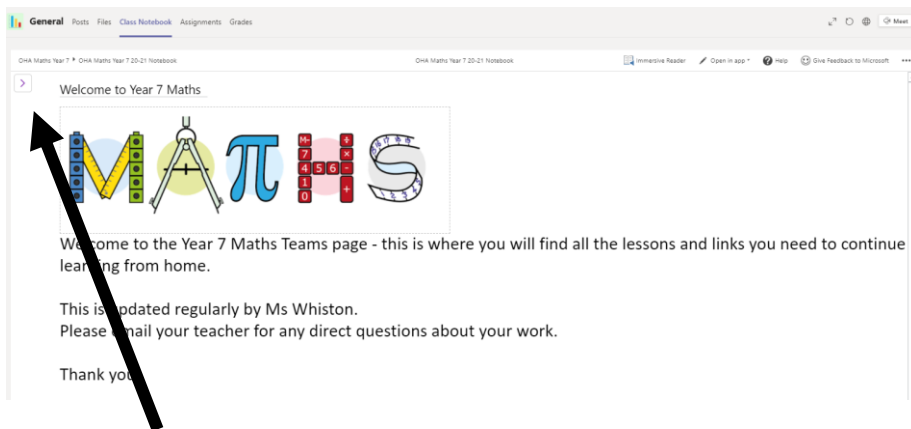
General Posts Files Class Notebook Assignments Grades

Meet

OHA Maths Year 7 ▸ OHA Maths Year 7 20-21 Notebook

OHA Maths Year 7 20-21 Notebook

Immersive Reader Open in app Help Give Feedback to Microsoft ...

Welcome to Year 7 Maths

MATHS

M-
7 8
4 5 6 -
1
0 +

We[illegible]come to the Year 7 Maths Teams page - this is where you will find all the lessons and links you need to continue lea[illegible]ing from home.

This is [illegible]pdated regularly by Ms Whiston.
Please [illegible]mail your teacher for any direct questions about your work.

Thank you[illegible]